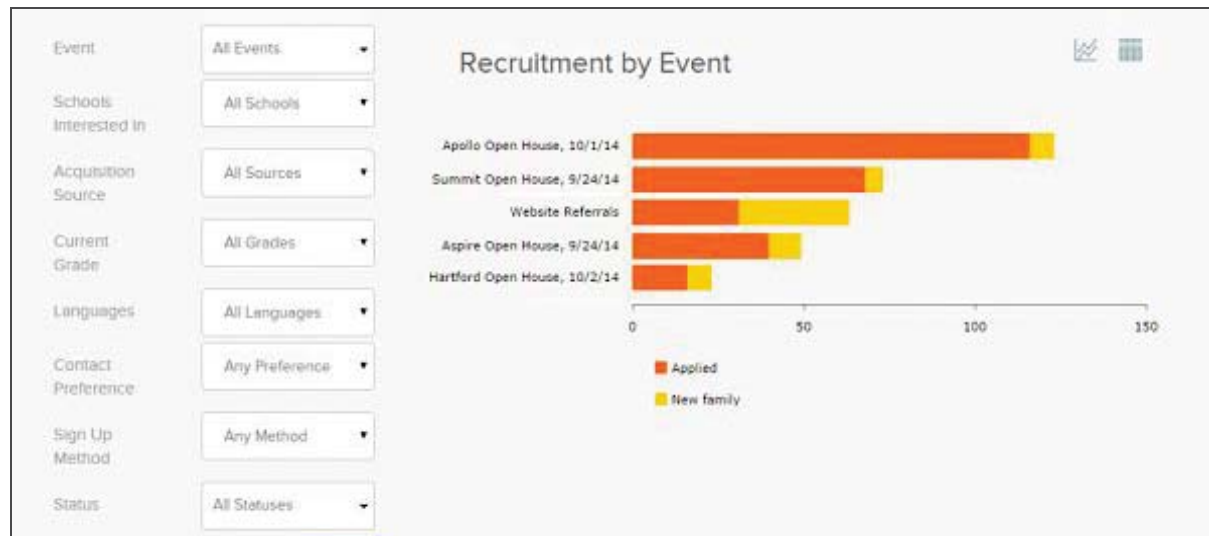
Event
All Events

Schools Interested In
All Schools

Acquisition Source
All Sources

Current Grade
All Grades

Languages
All Languages

Contact Preference
Any Preference

Sign Up Method
Any Method

Status
All Statuses

Recruitment by Event

Apollo Open House, 10/1/14
Summit Open House, 9/24/14
Website Referrals
Aspire Open House, 9/24/14
Hartford Open House, 10/2/14

0
50
100
150

Applied
New family